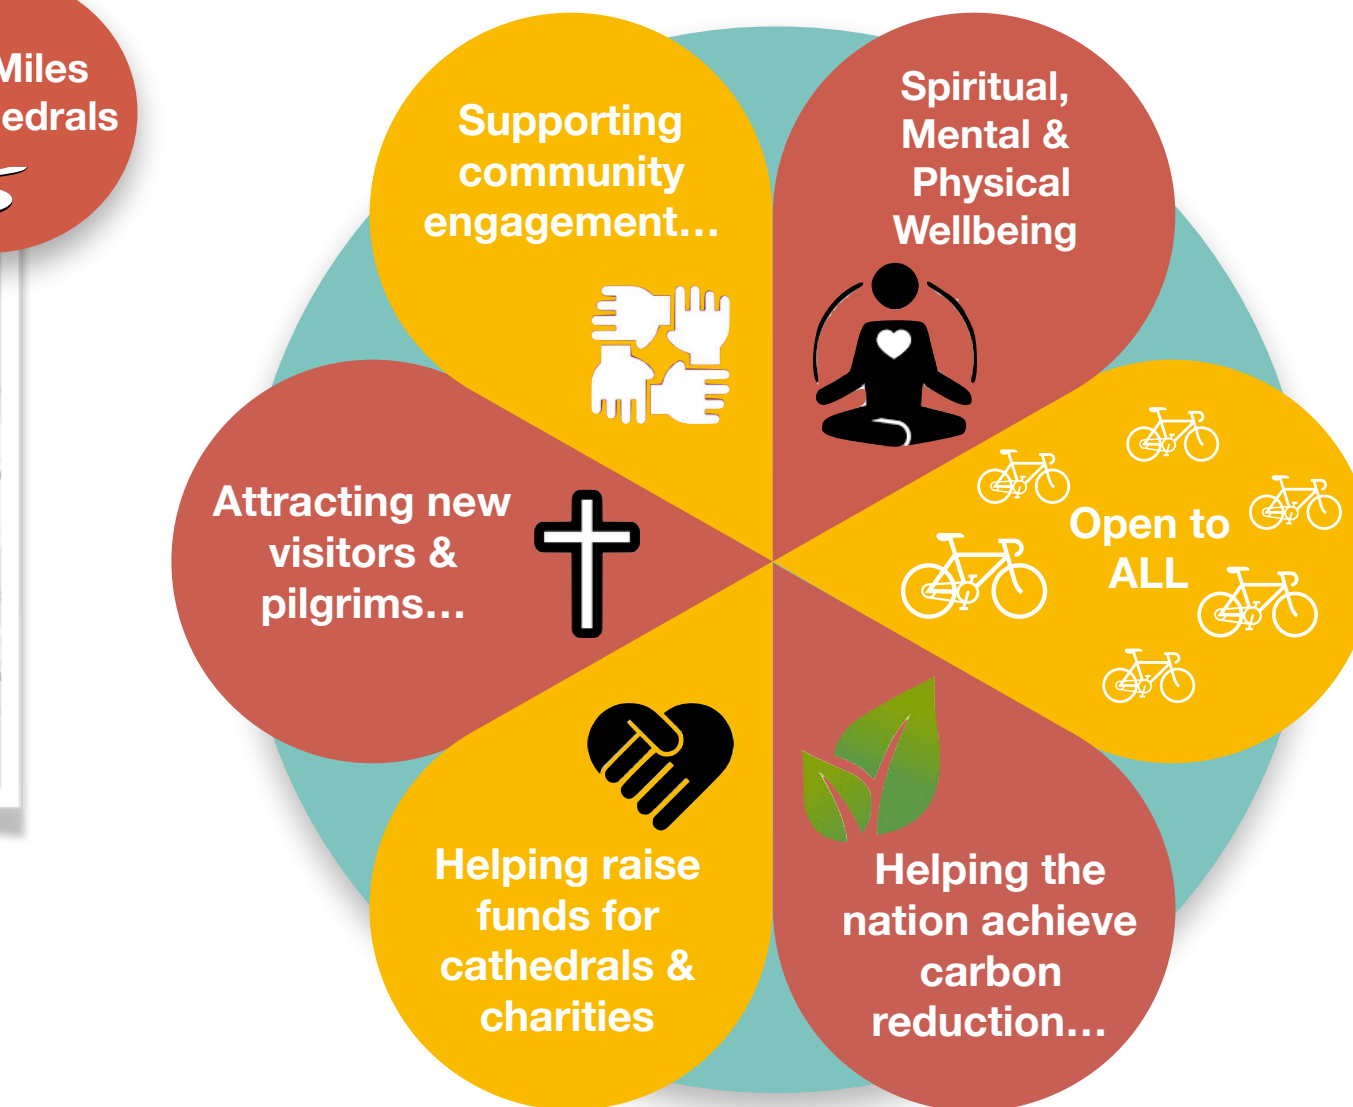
Miles
edrals

Supporting community engagement…

Spiritual, Mental & Physical Wellbeing

Attracting new visitors & pilgrims…

Open to ALL

Helping raise funds for cathedrals & charities

Helping the nation achieve carbon reduction…